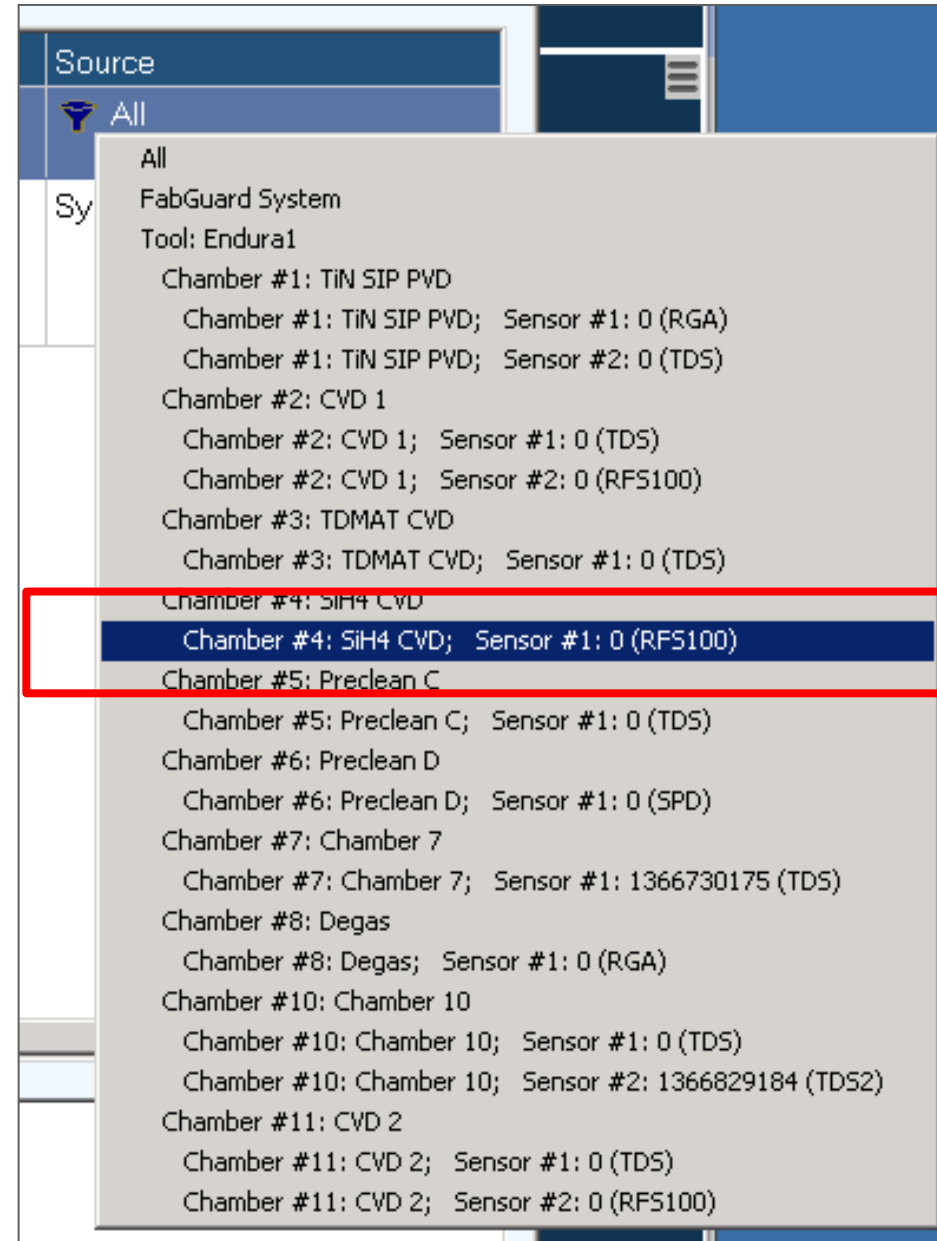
Source
All
Sy
All
FabGuard System
Tool: Endura1
Chamber #1: TiN SIP PVD
Chamber #1: TiN SIP PVD; Sensor #1: 0 (RGA)
Chamber #1: TiN SIP PVD; Sensor #2: 0 (TDS)
Chamber #2: CVD 1
Chamber #2: CVD 1; Sensor #1: 0 (TDS)
Chamber #2: CVD 1; Sensor #2: 0 (RFS100)
Chamber #3: TDMAT CVD
Chamber #3: TDMAT CVD; Sensor #1: 0 (TDS)
Chamber #4: SiH4 CVD
Chamber #4: SiH4 CVD; Sensor #1: 0 (RFS100)
Chamber #5: Preclean C
Chamber #5: Preclean C; Sensor #1: 0 (TDS)
Chamber #6: Preclean D
Chamber #6: Preclean D; Sensor #1: 0 (SPD)
Chamber #7: Chamber 7
Chamber #7: Chamber 7; Sensor #1: 1366730175 (TDS)
Chamber #8: Degas
Chamber #8: Degas; Sensor #1: 0 (RGA)
Chamber #10: Chamber 10
Chamber #10: Chamber 10; Sensor #1: 0 (TDS)
Chamber #10: Chamber 10; Sensor #2: 1366829184 (TDS2)
Chamber #11: CVD 2
Chamber #11: CVD 2; Sensor #1: 0 (TDS)
Chamber #11: CVD 2; Sensor #2: 0 (RFS100)